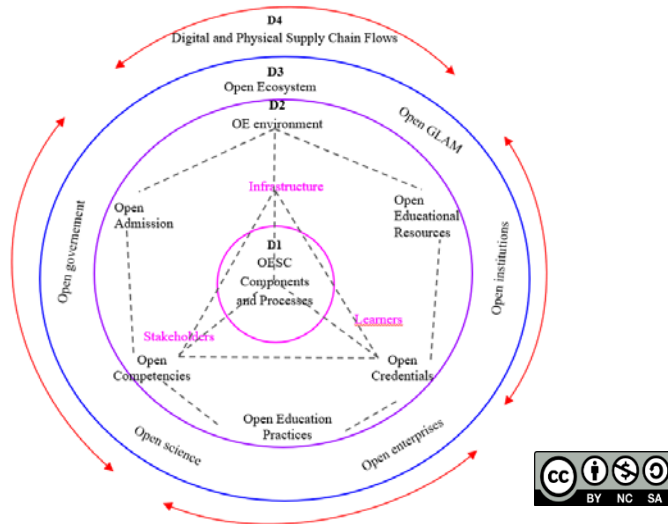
D4
Digital and Physical Supply Chain Flows

D3
Open Ecosystem

D2
OE environment

Open GLAM

Open governement

Open institutions

Infrastructure

Open Admission

Open Educational Resources

D1
OESC Components and Processes

Stakeholders

Learners

Open Competencies

Open Credentials

Open Education Practices

Open science

Open enterprises

cc BY NC SA